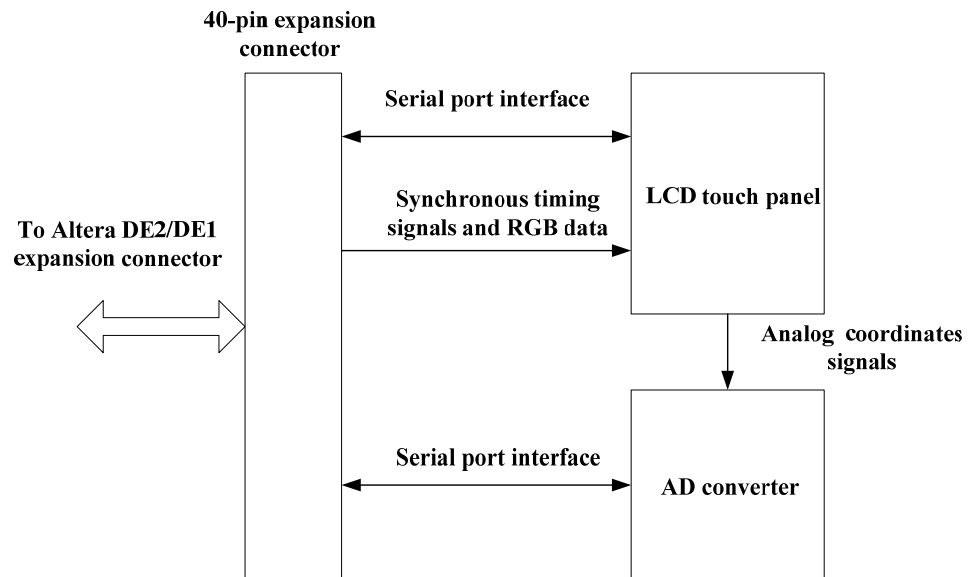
40-pin expansion connector

Serial port interface

LCD touch panel

Synchronous timing signals and RGB data

To Altera DE2/DE1 expansion connector

Analog coordinates signals

Serial port interface

AD converter